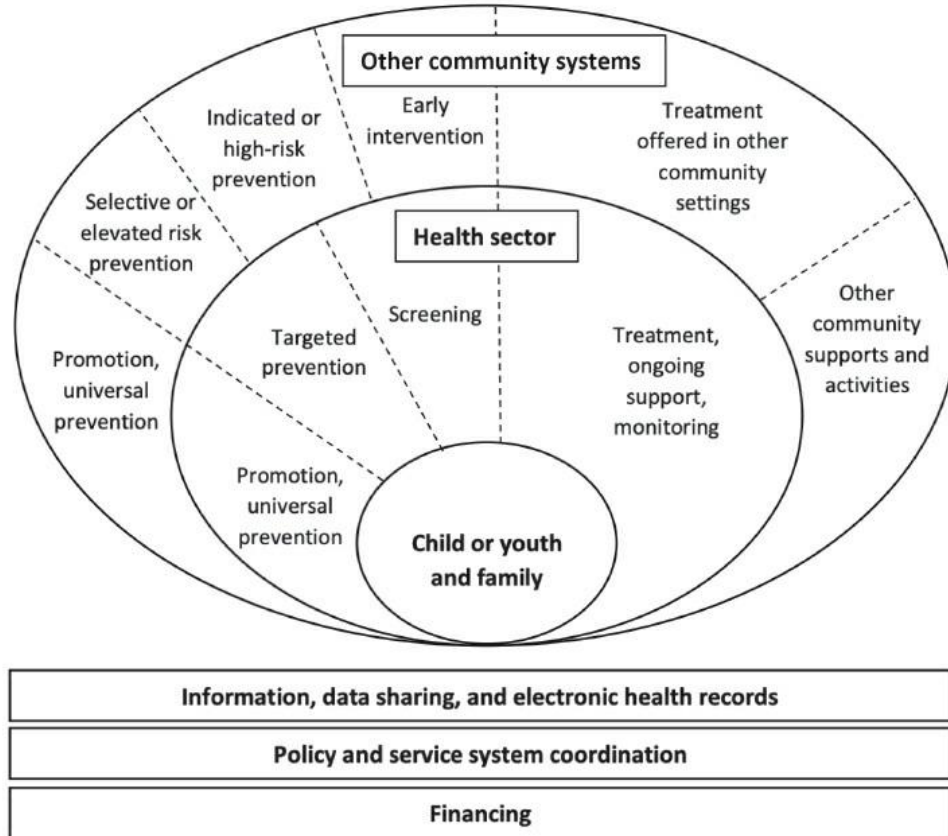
Other community systems

Indicated or high-risk prevention

Early intervention

Treatment offered in other community settings

Selective or elevated risk prevention

Health sector

Other community supports and activities

Promotion, universal prevention

Targeted prevention

Screening

Treatment, ongoing support, monitoring

Promotion, universal prevention

Child or youth and family

Information, data sharing, and electronic health records

Policy and service system coordination

Financing